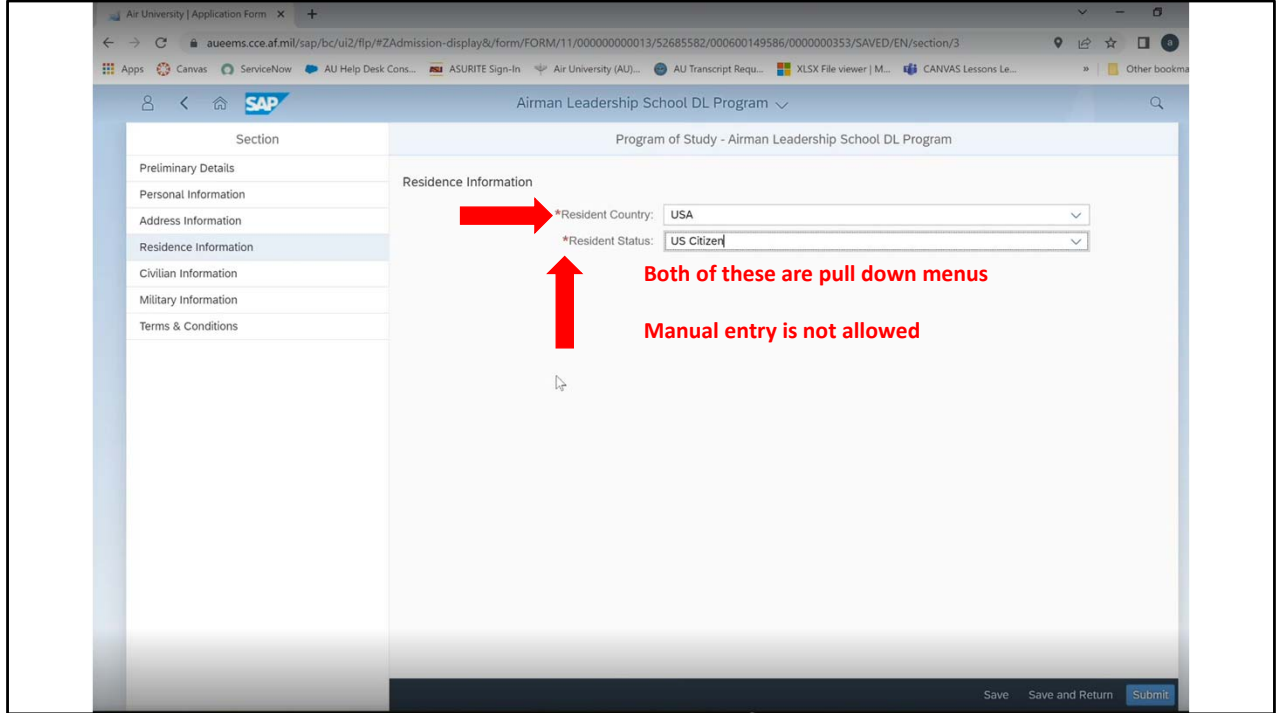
Air University | Application Form ×
+

aueems.cce.af.mil/sap/bc/ui2/flp/#ZAdmission-display&/form/FORM/11/000000000013/52685582/000600149586/0000000353/SAVED/EN/section/3

Apps Canvas ServiceNow AU Help Desk Cons... ASURITE Sign-In Air University (AU)... AU Transcript Requ... XLSX File viewer | M... CANVAS Lessons Le... » Other bookma

SAP

Airman Leadership School DL Program

Section

Preliminary Details
Personal Information
Address Information
Residence Information
Civilian Information
Military Information
Terms & Conditions

Program of Study - Airman Leadership School DL Program

Residence Information

*Resident Country: USA
*Resident Status: US Citizen

Both of these are pull down menus

Manual entry is not allowed

Save Save and Return Submit